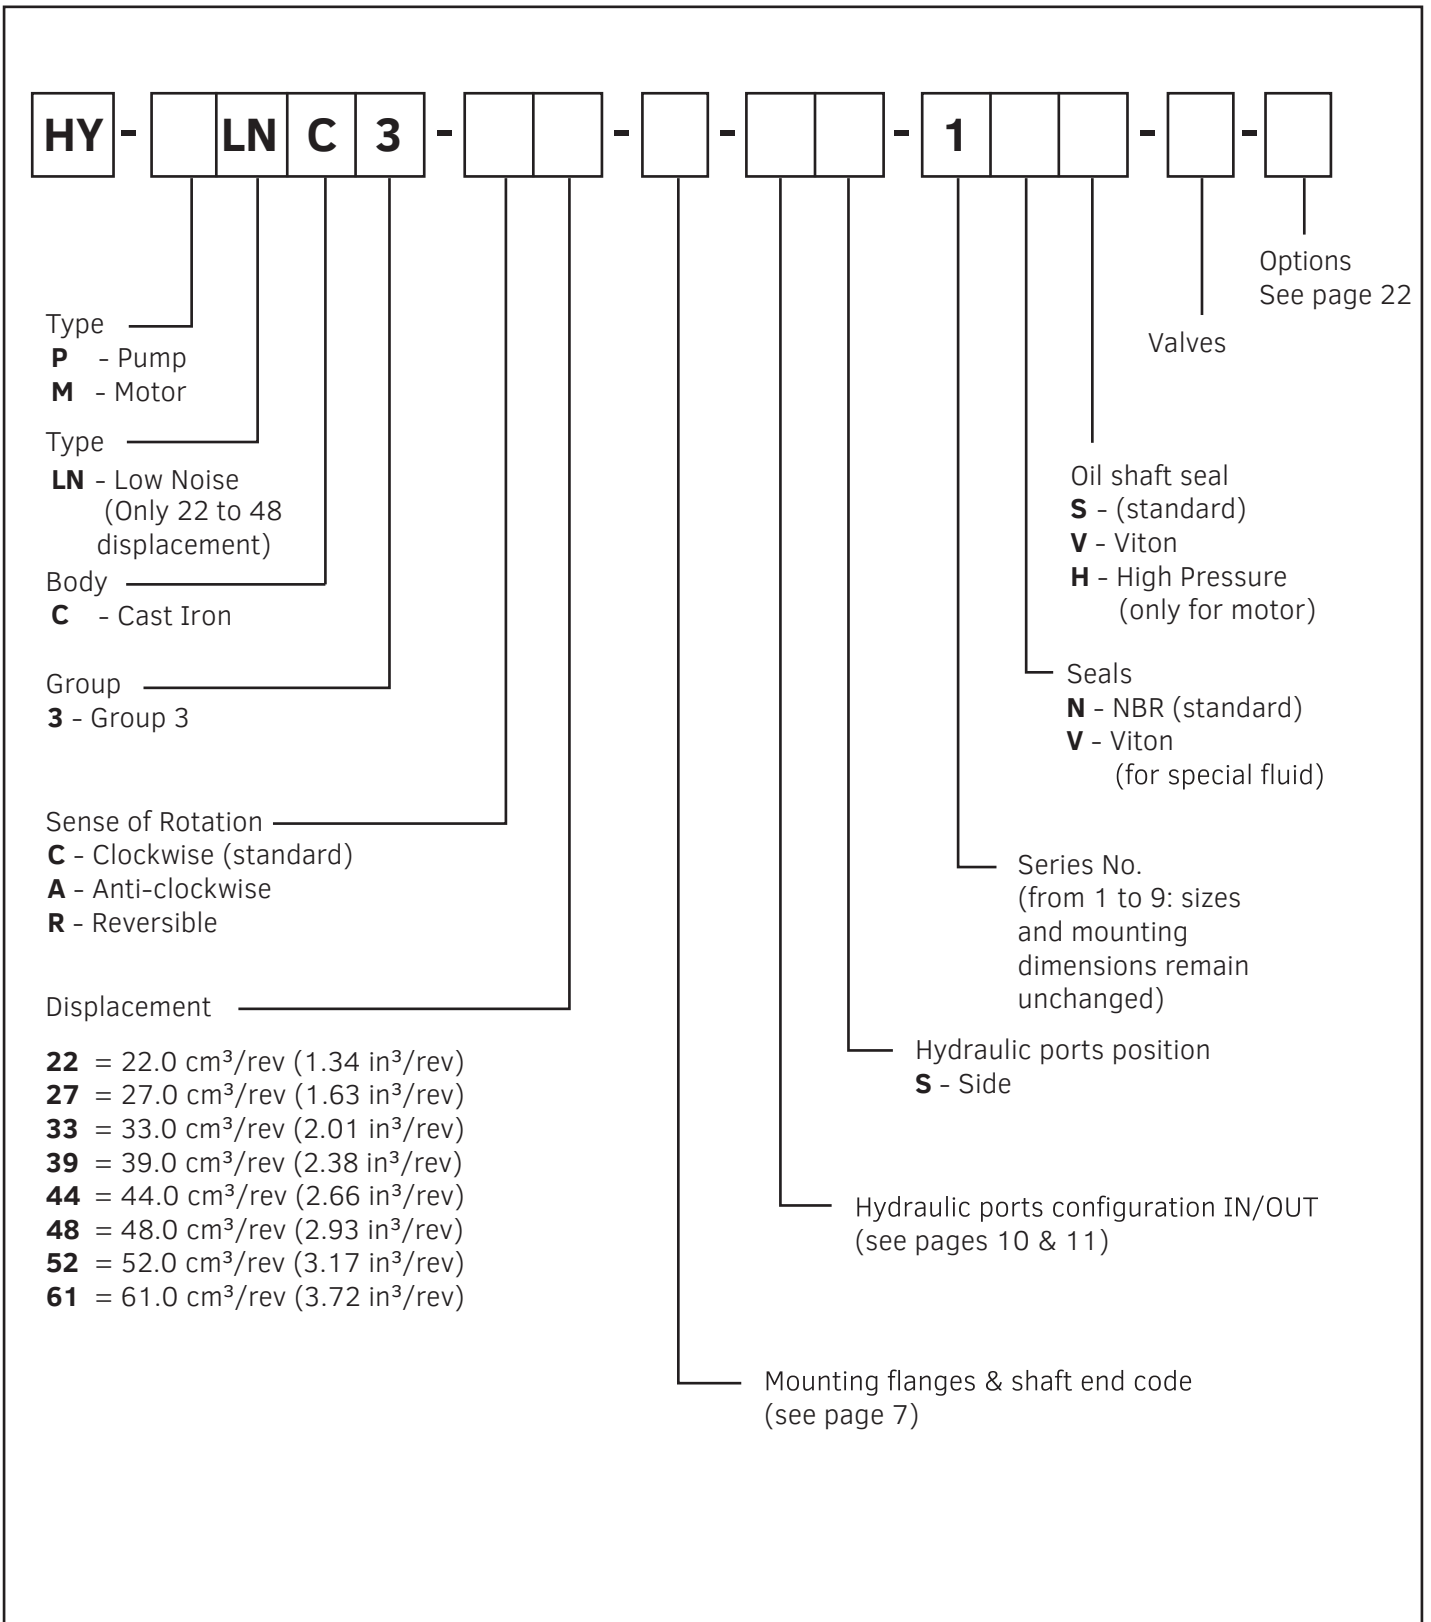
HY - LN C 3 - - - - 1 - -

Options
See page 22

Valves

Type
**P** - Pump
**M** - Motor

Type
**LN** - Low Noise (Only 22 to 48 displacement)

Body
**C** - Cast Iron

Group
**3** - Group 3

Sense of Rotation
**C** - Clockwise (standard)
**A** - Anti-clockwise
**R** - Reversible

Displacement

**22** = 22.0 cm³/rev (1.34 in³/rev)
**27** = 27.0 cm³/rev (1.63 in³/rev)
**33** = 33.0 cm³/rev (2.01 in³/rev)
**39** = 39.0 cm³/rev (2.38 in³/rev)
**44** = 44.0 cm³/rev (2.66 in³/rev)
**48** = 48.0 cm³/rev (2.93 in³/rev)
**52** = 52.0 cm³/rev (3.17 in³/rev)
**61** = 61.0 cm³/rev (3.72 in³/rev)

Oil shaft seal
**S** - (standard)
**V** - Viton
**H** - High Pressure (only for motor)

Seals
**N** - NBR (standard)
**V** - Viton (for special fluid)

Series No. (from 1 to 9: sizes and mounting dimensions remain unchanged)

Hydraulic ports position
**S** - Side

Hydraulic ports configuration IN/OUT (see pages 10 & 11)

Mounting flanges & shaft end code (see page 7)